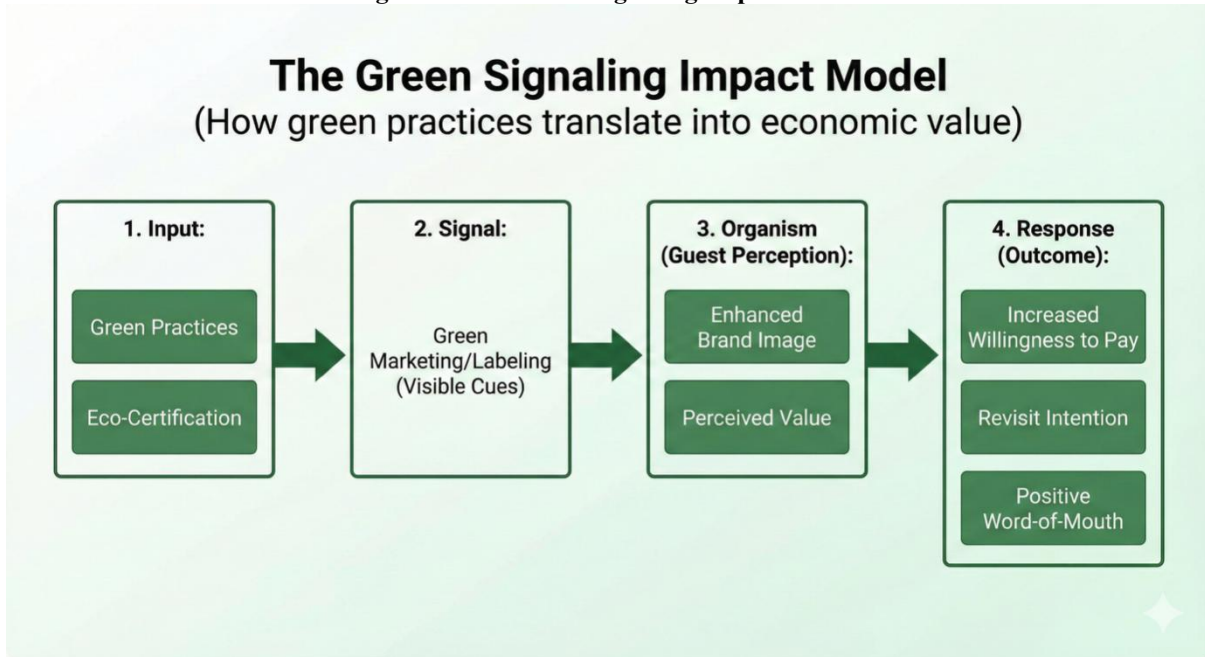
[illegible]

The Green Signaling Impact Model
(How green practices translate into economic value)

1. Input:

Green Practices

Eco-Certification

2. Signal:

Green Marketing/Labeling (Visible Cues)

3. Organism (Guest Perception):

Enhanced Brand Image

Perceived Value

4. Response (Outcome):

Increased Willingness to Pay

Revisit Intention

Positive Word-of-Mouth